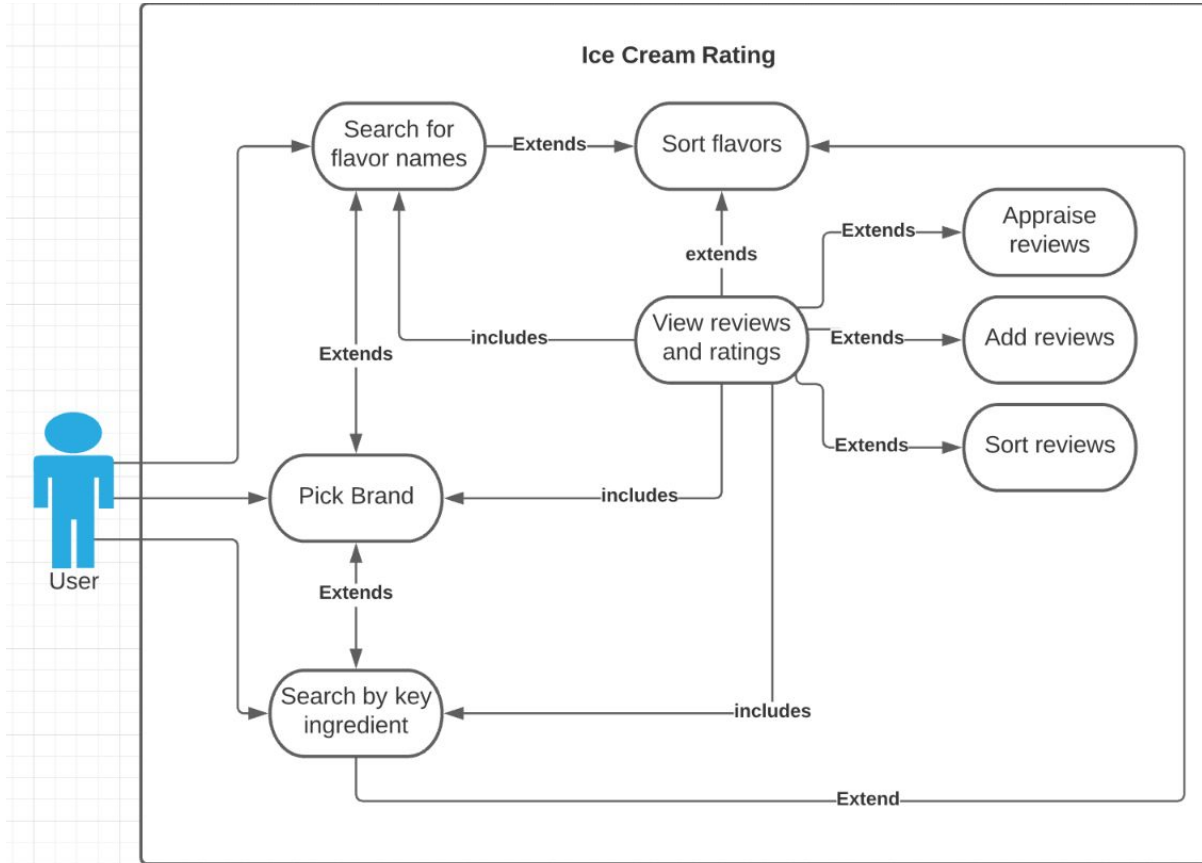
Ice Cream Rating

Search for flavor names

Extends

Sort flavors

Extends

Appraise reviews

extends

includes

View reviews and ratings

Extends

Add reviews

Extends

Extends

Sort reviews

User

Pick Brand

includes

Extends

Search by key ingredient

includes

Extend